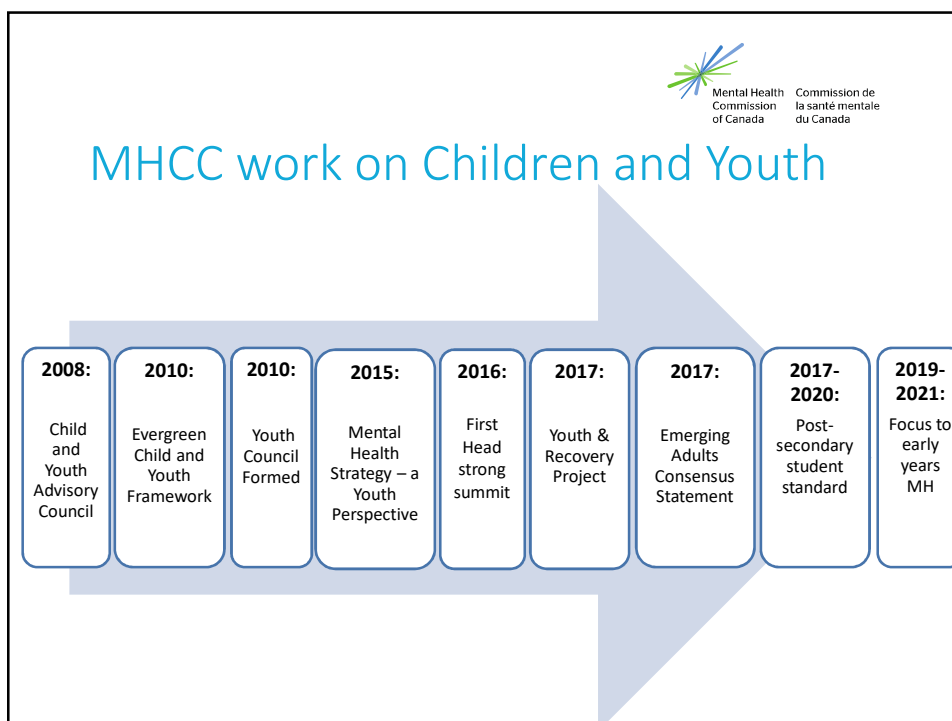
Mental Health Commission of Canada
Commission de la santé mentale du Canada

MHCC work on Children and Youth

2008:
Child and Youth Advisory Council

2010:
Evergreen Child and Youth Framework

2010:
Youth Council Formed

2015:
Mental Health Strategy – a Youth Perspective

2016:
First Head strong summit

2017:
Youth & Recovery Project

2017:
Emerging Adults Consensus Statement

2017-2020:
Post-secondary student standard

2019-2021:
Focus to early years MH